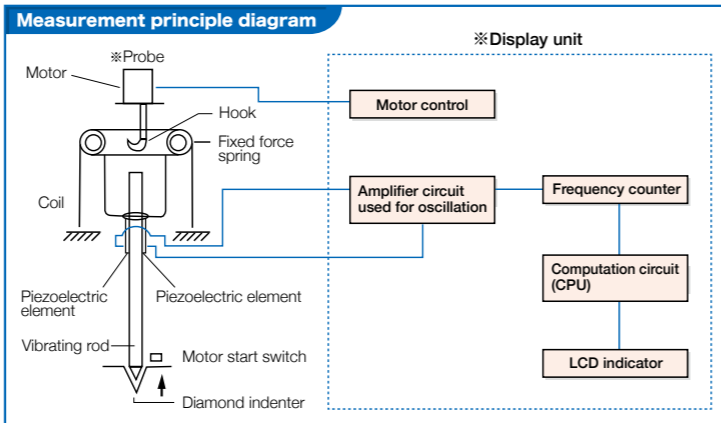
Measurement principle diagram

※Probe

Motor

Hook

Fixed force spring

Coil

Piezoelectric element

Piezoelectric element

Vibrating rod

Motor start switch

Diamond indenter

※Display unit

Motor control

Amplifier circuit used for oscillation

Frequency counter

Computation circuit (CPU)

LCD indicator